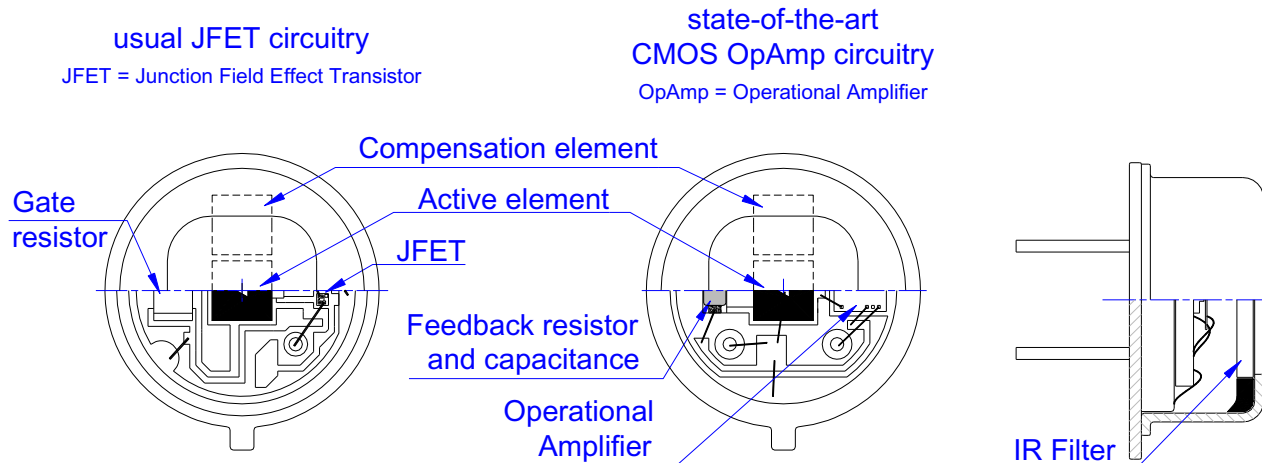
usual JFET circuitry
JFET = Junction Field Effect Transistor

state-of-the-art
CMOS OpAmp circuitry
OpAmp = Operational Amplifier

Compensation element

Gate resistor

Active element

JFET

Feedback resistor and capacitance

Operational Amplifier

IR Filter